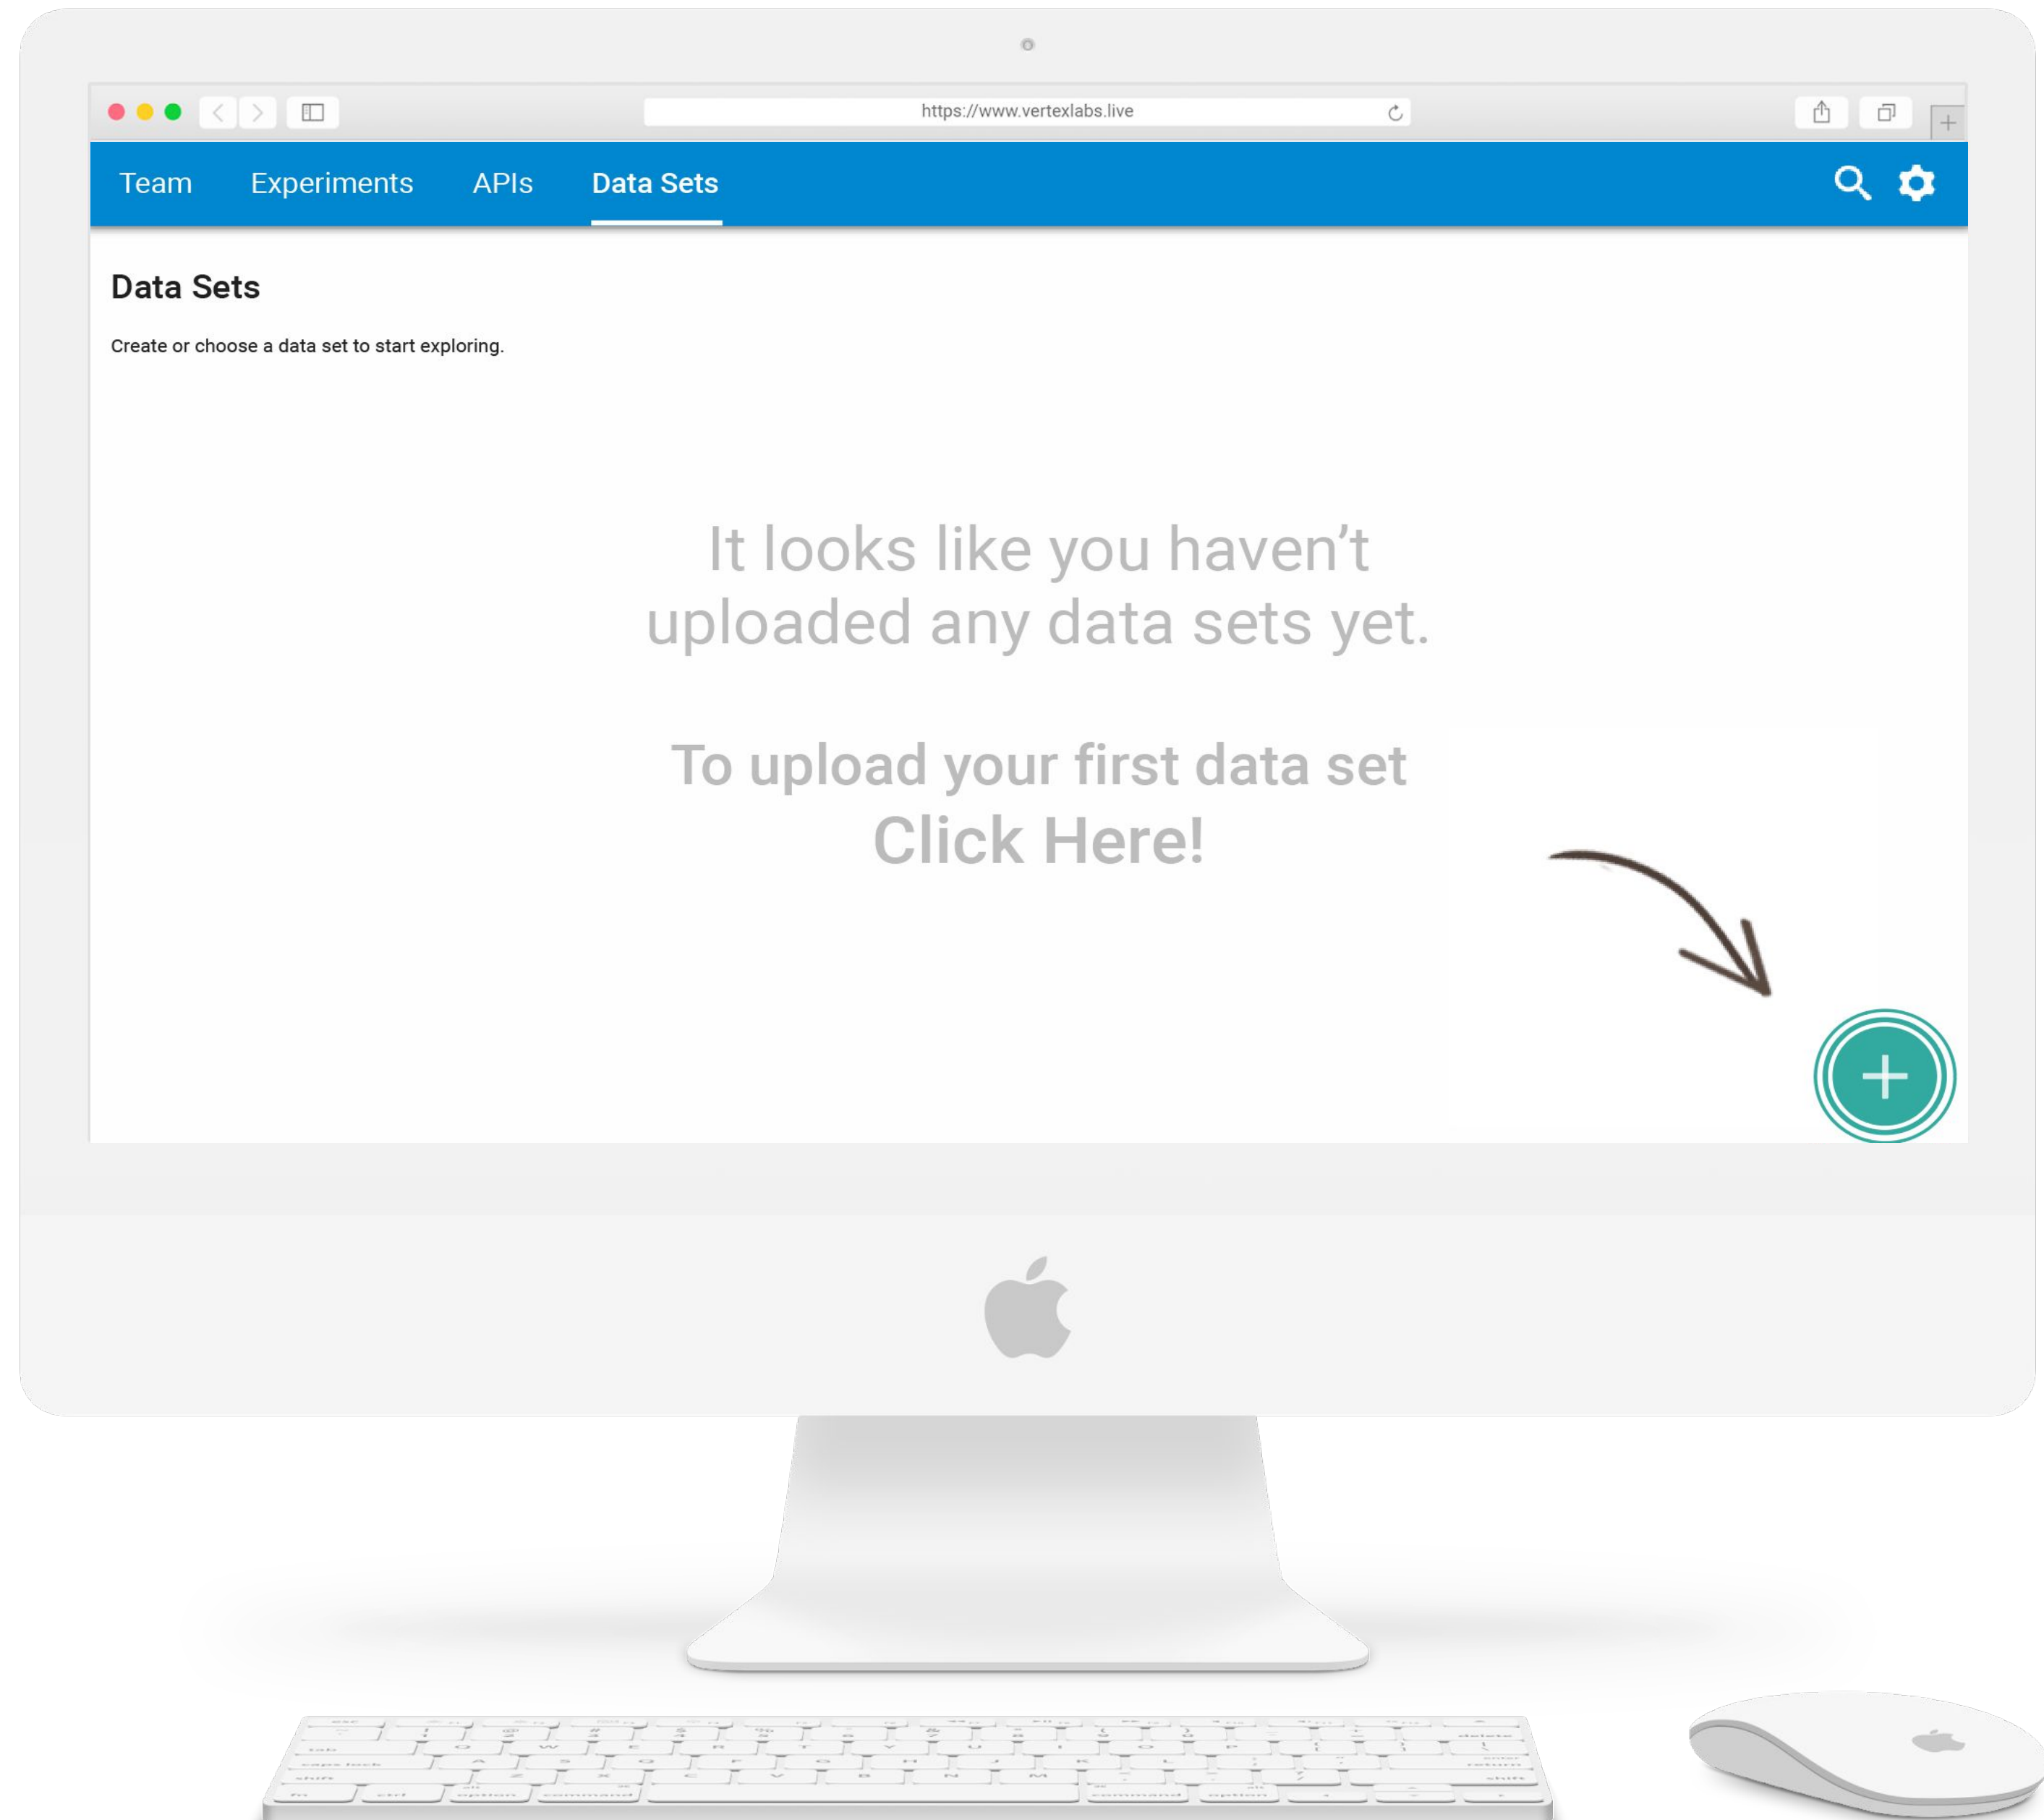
https://www.vertexlabs.live

Team Experiments APIs Data Sets

Data Sets

Create or choose a data set to start exploring.

It looks like you haven’t uploaded any data sets yet.

To upload your first data set Click Here!